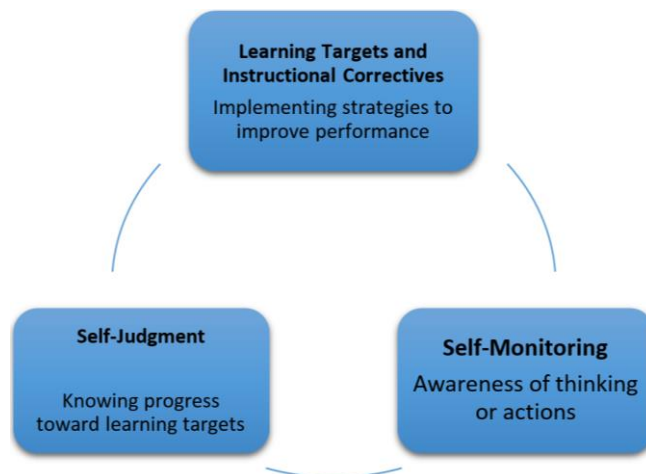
Learning Targets and Instructional Correctives
Implementing strategies to improve performance

Self-Judgment

Knowing progress toward learning targets

Self-Monitoring
Awareness of thinking or actions